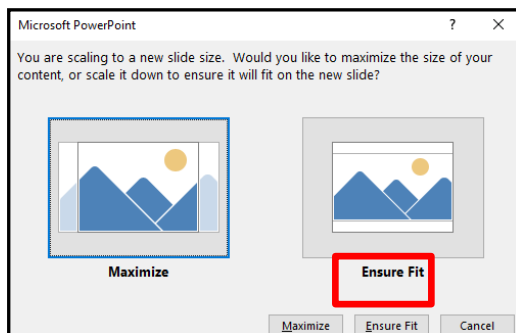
Microsoft PowerPoint ? ×

You are scaling to a new slide size. Would you like to maximize the size of your content, or scale it down to ensure it will fit on the new slide?

Maximize

Ensure Fit

Maximize Ensure Fit Cancel